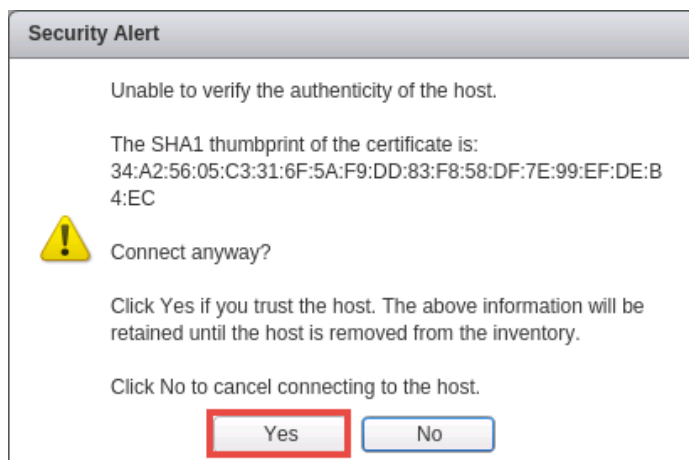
Security Alert

Unable to verify the authenticity of the host.

The SHA1 thumbprint of the certificate is:
34:A2:56:05:C3:31:6F:5A:F9:DD:83:F8:58:DF:7E:99:EF:DE:B4:EC

Connect anyway?

Click Yes if you trust the host. The above information will be retained until the host is removed from the inventory.

Click No to cancel connecting to the host.

Yes

No